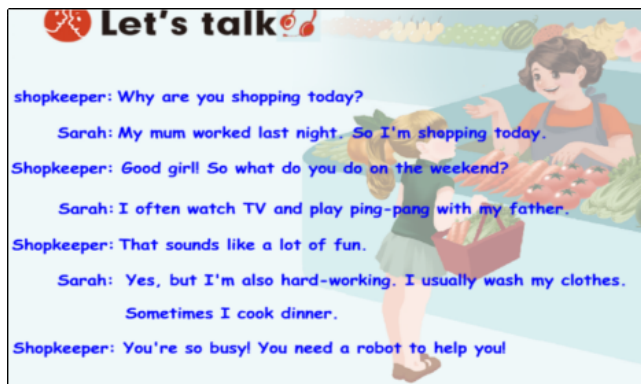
Let's talk

shopkeeper: Why are you shopping today?

Sarah: My mum worked last night. So I'm shopping today.

Shopkeeper: Good girl! So what do you do on the weekend?

Sarah: I often watch TV and play ping-pang with my father.

Shopkeeper: That sounds like a lot of fun.

Sarah: Yes, but I'm also hard-working. I usually wash my clothes. Sometimes I cook dinner.

Shopkeeper: You're so busy! You need a robot to help you!